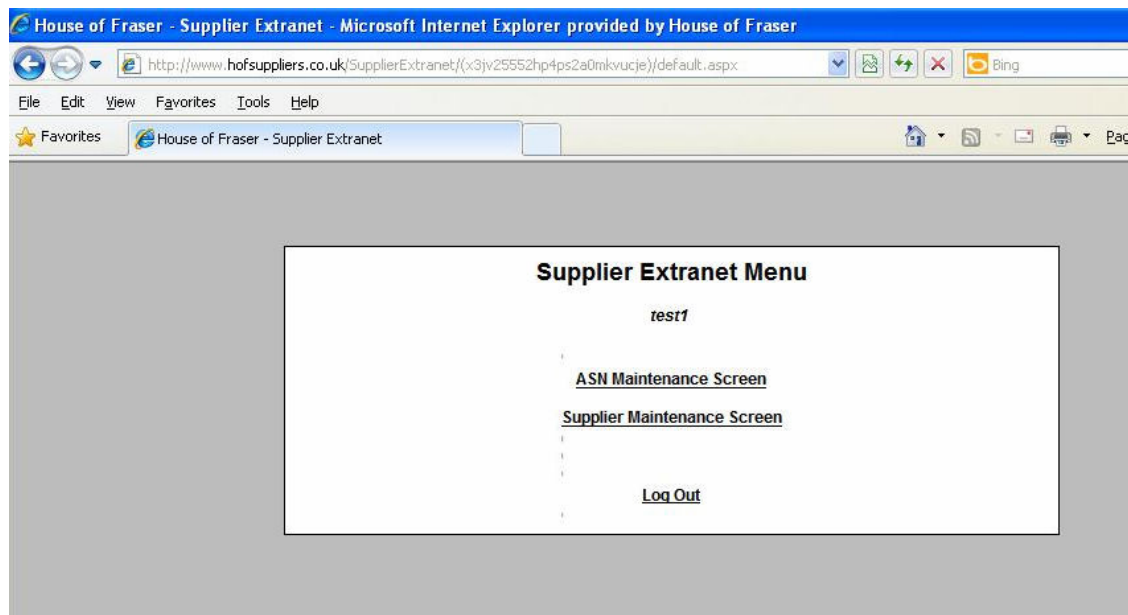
House of Fraser - Supplier Extranet - Microsoft Internet Explorer provided by House of Fraser

http://www.hofsuppliers.co.uk/SupplierExtranet/(x3jv25552hp4ps2a0mkvucje)/default.aspx

Bing

File Edit View Favorites Tools Help

Favorites

House of Fraser - Supplier Extranet

Pag

Supplier Extranet Menu

test1

ASN Maintenance Screen

Supplier Maintenance Screen

Log Out